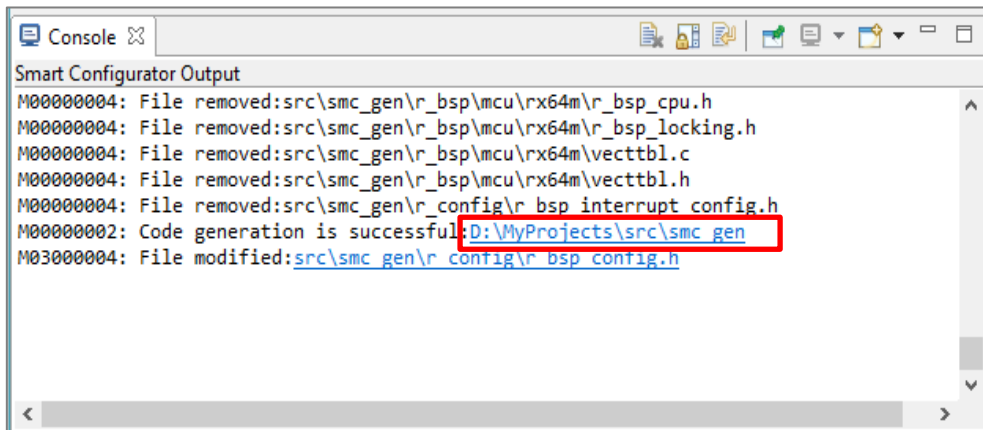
Console ☒

Smart Configurator Output

M00000004: File removed:src\smc_gen\r_bsp\mcu\rx64m\r_bsp_cpu.h
M00000004: File removed:src\smc_gen\r_bsp\mcu\rx64m\r_bsp_locking.h
M00000004: File removed:src\smc_gen\r_bsp\mcu\rx64m\vecttbl.c
M00000004: File removed:src\smc_gen\r_bsp\mcu\rx64m\vecttbl.h
M00000004: File removed:src\smc_gen\r_config\r_bsp_interrupt_config.h
M00000002: Code generation is successful:D:\MyProjects\src\smc_gen
M03000004: File modified:src\smc_gen\r_config\r_bsp_config.h